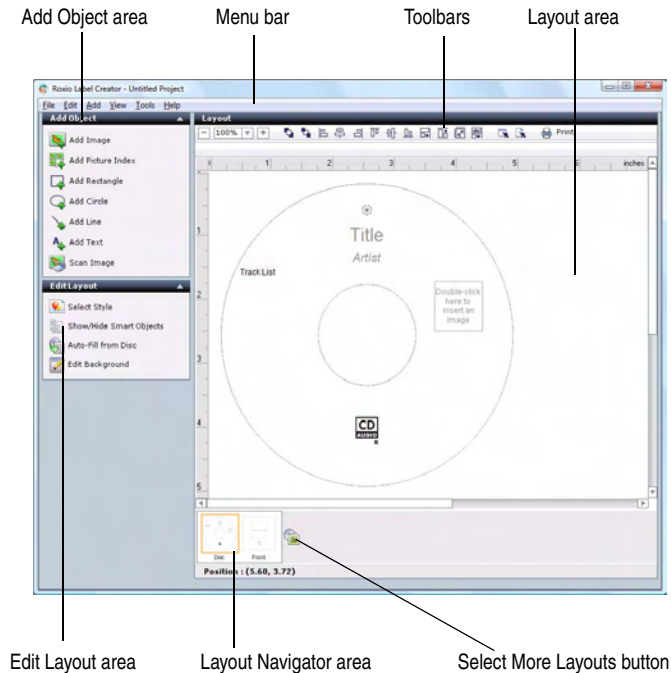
Add Object area

Menu bar

Toolbars

Layout area

Roxio Label Creator - Untitled Project

File Edit Add View Tools Help

Add Object

Add Image

Add Picture Index

Add Rectangle

Add Circle

Add Line

Add Text

Scan Image

Edit Layout

Select Style

Show/Hide Smart Objects

Auto-Fill from Disc

Edit Background

Layout

100%

Print

inches

1 2 3 4 5 6

1 2 3 4 5

Title

Artist

Track List

Double-click here to insert an image

CD AUDIO

Disc

Front

Position : (5.60, 3.72)

Edit Layout area

Layout Navigator area

Select More Layouts button